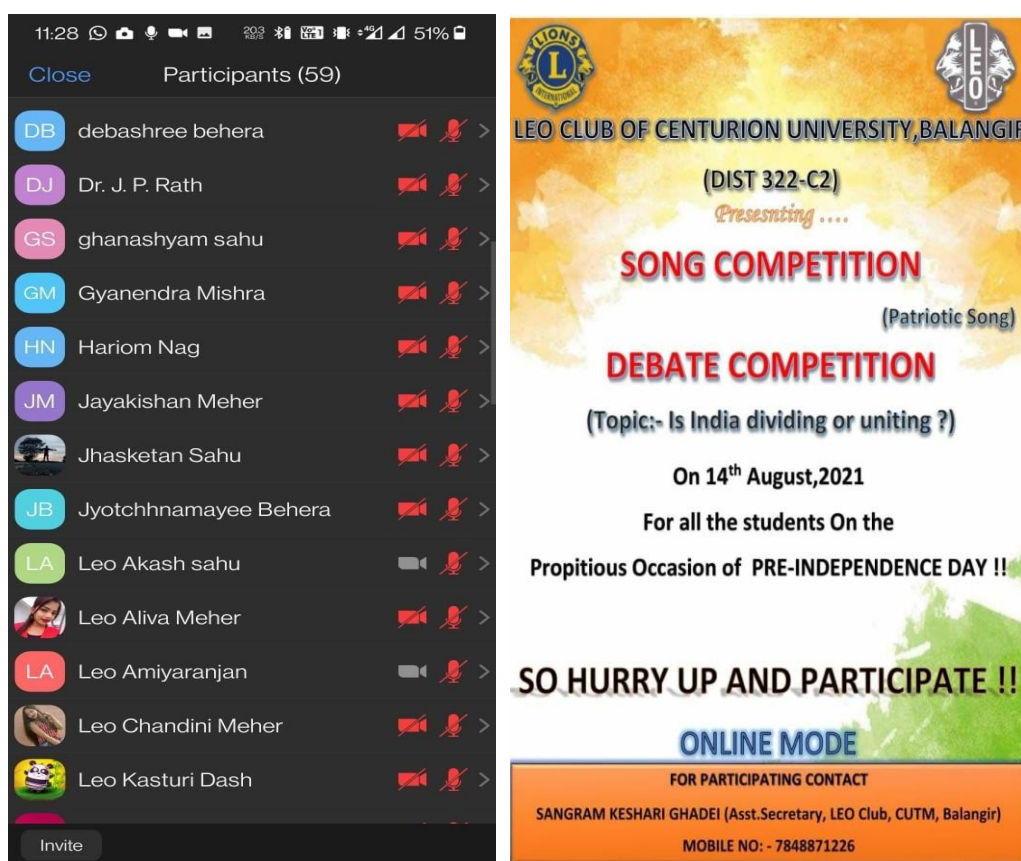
11:28 203 KB/S 51%

Close Participants (59)

DB debashree behera

DJ Dr. J. P. Rath

GS ghanashyam sahu

GM Gyanendra Mishra

HN Hariom Nag

JM Jayakishan Meher

Jhasketan Sahu

JB Jyotchhnamayee Behera

LA Leo Akash sahu

Leo Aliva Meher

LA Leo Amiyaranjan

Leo Chandini Meher

Leo Kasturi Dash

Invite

LIONS INTERNATIONAL

LEO

LEO CLUB OF CENTURION UNIVERSITY,BALANGI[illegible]

(DIST 322-C2)

Presesnting ....

SONG COMPETITION

(Patriotic Song)

DEBATE COMPETITION

(Topic:- Is India dividing or uniting ?)

On 14$^{th}$ August,2021

For all the students On the

Propitious Occasion of PRE-INDEPENDENCE DAY !!

SO HURRY UP AND PARTICIPATE !!

ONLINE MODE

FOR PARTICIPATING CONTACT

SANGRAM KESHARI GHADEI (Asst.Secretary, LEO Club, CUTM, Balangir)

MOBILE NO: - 7848871226